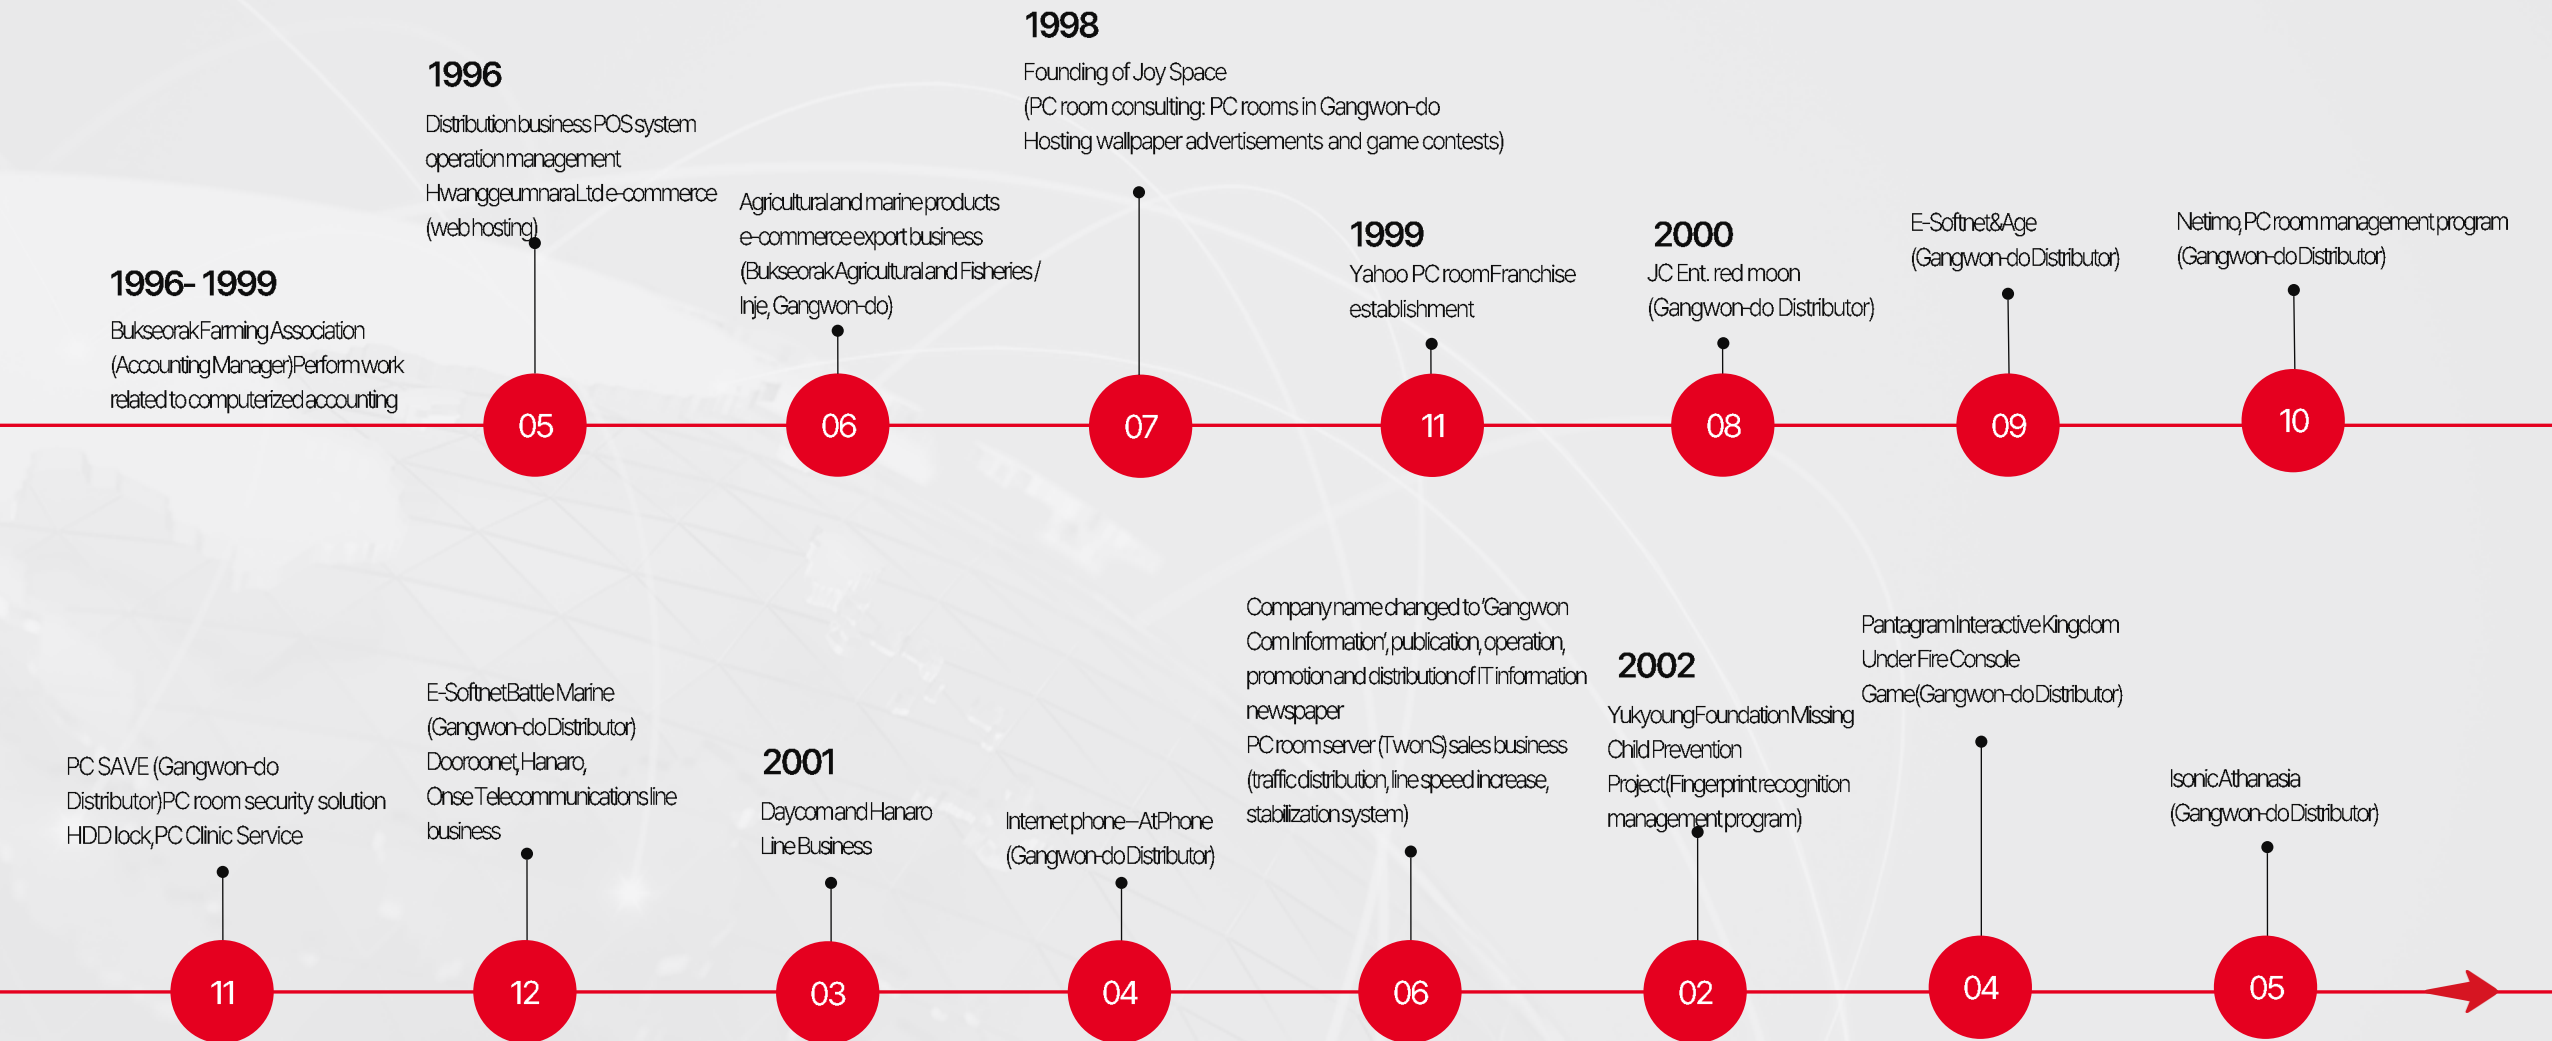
1996- 1999
Bukseorak Farming Association (Accounting Manager) Perform work related to computerized accounting

1996
Distribution business POS system operation management
Hwanggeumnara Ltd e-commerce (web hosting)

05

Agricultural and marine products e-commerce export business (Bukseorak Agricultural and Fisheries / Inje, Gangwon-do)

06

1998
Founding of Joy Space
(PC room consulting: PC rooms in Gangwon-do
Hosting wallpaper advertisements and game contests)

07

1999
Yahoo PC room Franchise establishment

11

2000
JC Ent. red moon
(Gangwon-do Distributor)

08

E-Softnet&Age
(Gangwon-do Distributor)

09

Netimo, PC room management program
(Gangwon-do Distributor)

10

PC SAVE (Gangwon-do Distributor) PC room security solution HDD lock, PC Clinic Service

11

E-Softnet Battle Marine
(Gangwon-do Distributor)
Dooroonet, Hanaro,
Onse Telecommunications line business

12

2001
Daycom and Hanaro Line Business

03

Internet phone—AtPhone
(Gangwon-do Distributor)

04

Company name changed to 'Gangwon Com Information', publication, operation, promotion and distribution of IT information newspaper
PC room server (TwonS) sales business (traffic distribution, line speed increase, stabilization system)

06

2002
Yukyoung Foundation Missing Child Prevention Project (Fingerprint recognition management program)

02

Pantagram Interactive Kingdom Under Fire Console Game (Gangwon-do Distributor)

04

Isonic Athanasia
(Gangwon-do Distributor)

05